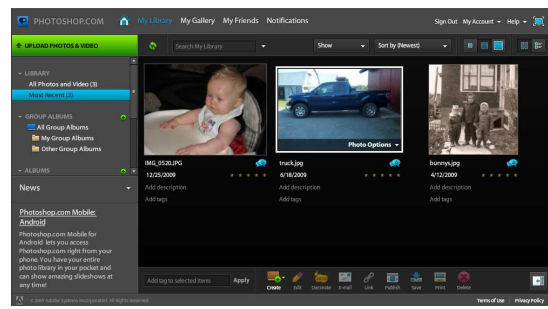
PHOTOSHOP.COM My Library My Gallery My Friends Notifications Sign Out My Account Help

UPLOAD PHOTOS & VIDEO

Search My Library

Show

Sort by (Newest)

LIBRARY
All Photos and Video (3)
Most Recent (3)

GROUP ALBUMS
All Group Albums
My Group Albums
Other Group Albums

ALBUMS

News

Photoshop.com Mobile: Android

Photoshop.com Mobile for Android lets you access Photoshop.com right from your phone. You have your entire photo library in your pocket and can show amazing slideshows at any time!

IMG_0520.JPG
12/25/2009
Add description
Add tags

Photo Options
truck.jpg
6/18/2009
Add description
Add tags

bunnys.jpg
4/12/2009
Add description
Add tags

Add tag to selected items
Apply

Create Edit Decorate E-mail Link Publish Save Print Delete

© 2009 Adobe Systems Incorporated. All Rights Reserved.

Terms of Use | Privacy Policy